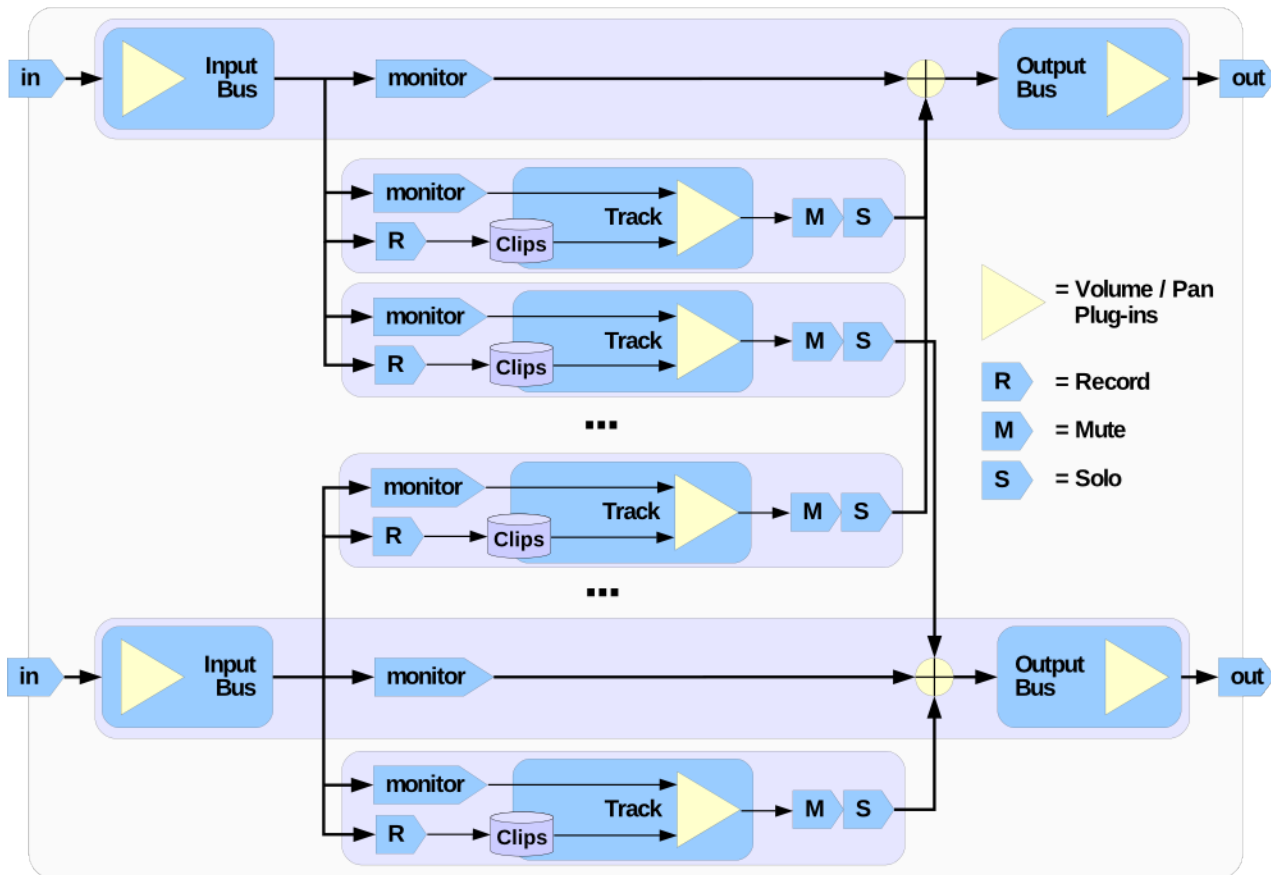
in
Input Bus
monitor
Output Bus
out

monitor
Track
R
Clips
M
S

monitor
Track
R
Clips
M
S

= Volume / Pan Plug-ins
R = Record
M = Mute
S = Solo

...

monitor
Track
R
Clips
M
S

...

in
Input Bus
monitor
Output Bus
out

monitor
Track
R
Clips
M
S